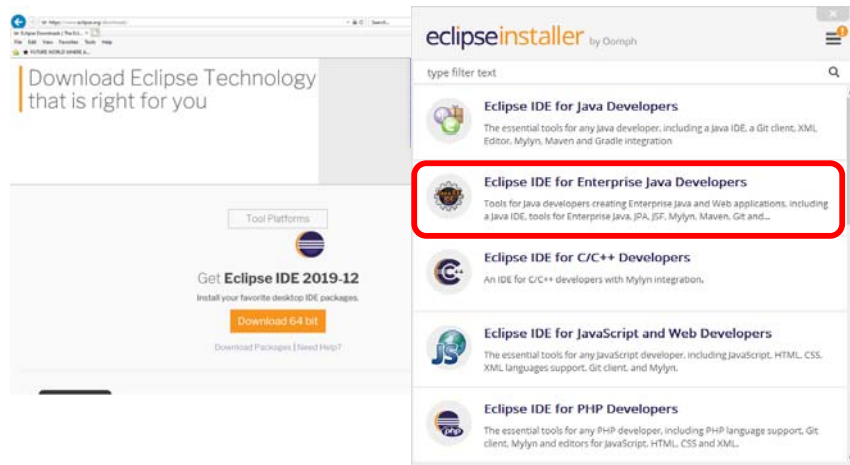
Download Eclipse Technology that is right for you

Tool Platforms

Get Eclipse IDE 2019-12

Install your favorite desktop IDE packages.

Download 64 bit

Download Packages | Need Help?

eclipseinstaller by Oomph

type filter text

Eclipse IDE for Java Developers

The essential tools for any Java developer, including a Java IDE, a Git client, XML Editor, Mylyn, Maven and Gradle integration

Eclipse IDE for Enterprise Java Developers

Tools for Java developers creating Enterprise Java and Web applications, including a Java IDE, tools for Enterprise Java, JPA, JSF, Mylyn, Maven, Git and...

Eclipse IDE for C/C++ Developers

An IDE for C/C++ developers with Mylyn integration.

Eclipse IDE for JavaScript and Web Developers

The essential tools for any JavaScript developer, including JavaScript, HTML, CSS, XML languages support, Git client, and Mylyn.

Eclipse IDE for PHP Developers

The essential tools for any PHP developer, including PHP language support, Git client, Mylyn and editors for JavaScript, HTML, CSS and XML.